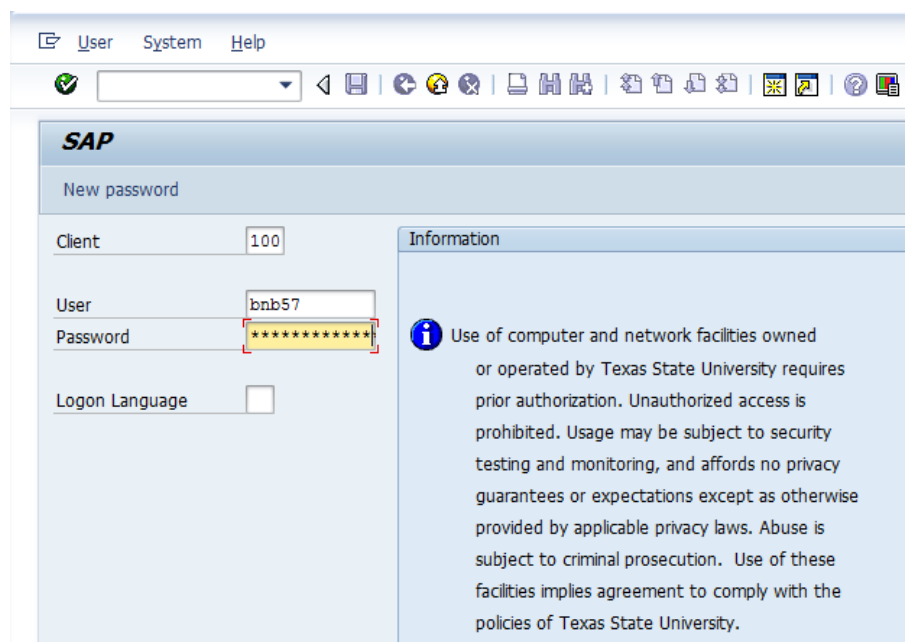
User System Help

SAP

New password

Client 100

User bnb57
Password ************

Logon Language

Information

Use of computer and network facilities owned or operated by Texas State University requires prior authorization. Unauthorized access is prohibited. Usage may be subject to security testing and monitoring, and affords no privacy guarantees or expectations except as otherwise provided by applicable privacy laws. Abuse is subject to criminal prosecution. Use of these facilities implies agreement to comply with the policies of Texas State University.